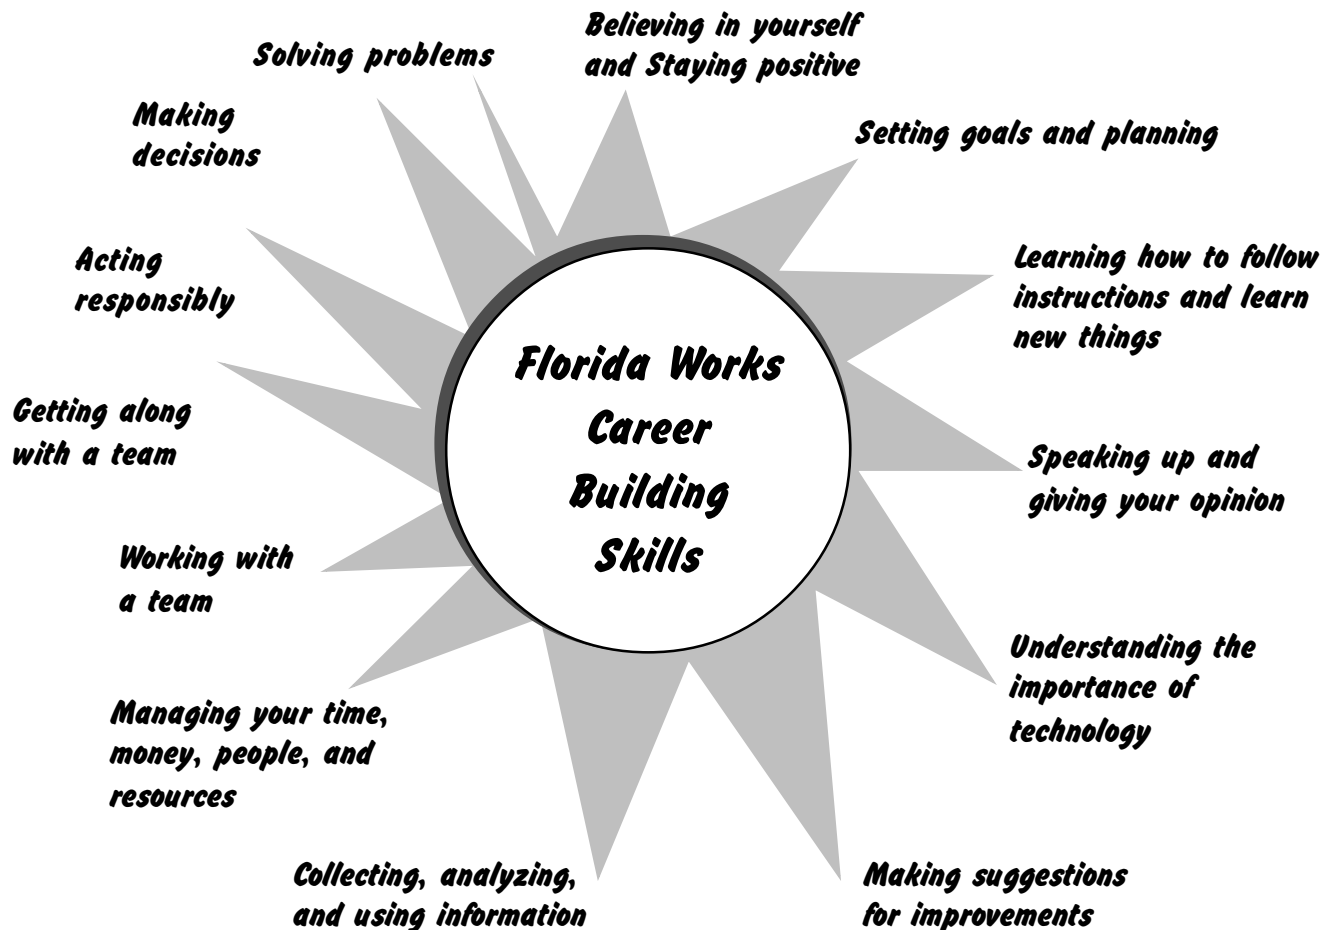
Florida Works Career Building Skills

Believing in yourself and Staying positive

Setting goals and planning

Learning how to follow instructions and learn new things

Speaking up and giving your opinion

Understanding the importance of technology

Making suggestions for improvements

Collecting, analyzing, and using information

Managing your time, money, people, and resources

Working with a team

Getting along with a team

Acting responsibly

Making decisions

Solving problems